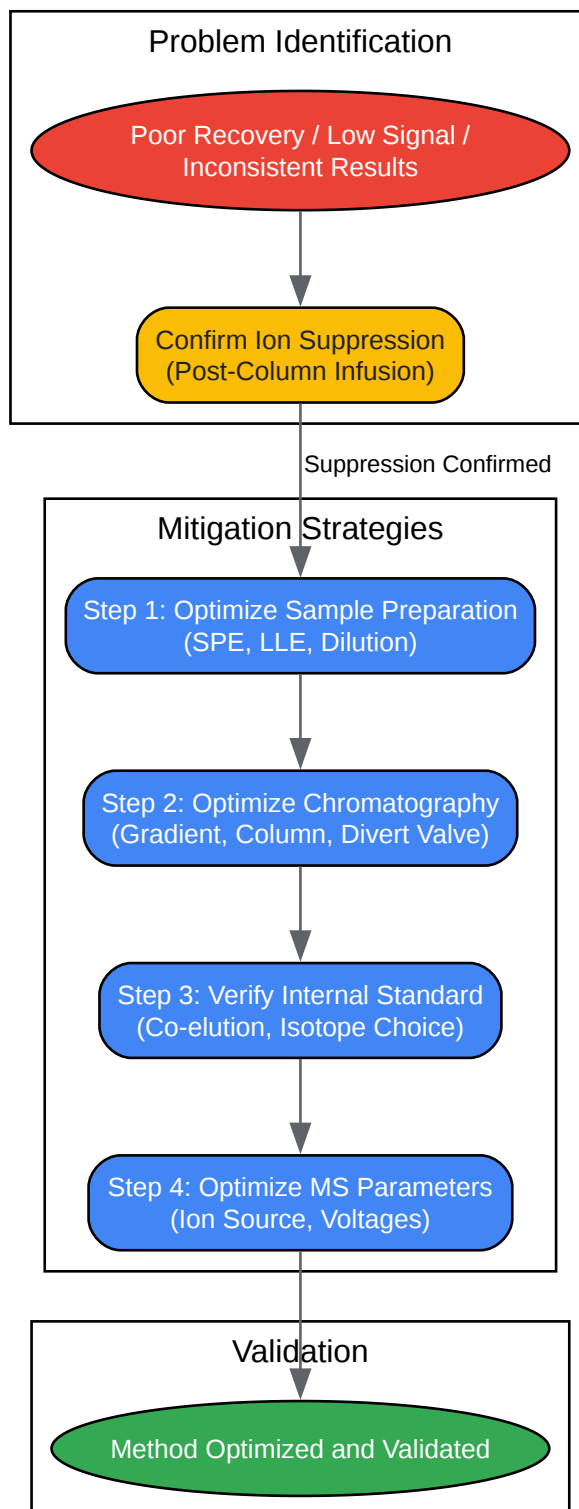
Problem Identification

Poor Recovery / Low Signal / Inconsistent Results

Confirm Ion Suppression (Post-Column Infusion)

Suppression Confirmed

Mitigation Strategies

Step 1: Optimize Sample Preparation (SPE, LLE, Dilution)

Step 2: Optimize Chromatography (Gradient, Column, Divert Valve)

Step 3: Verify Internal Standard (Co-elution, Isotope Choice)

Step 4: Optimize MS Parameters (Ion Source, Voltages)

Validation

Method Optimized and Validated